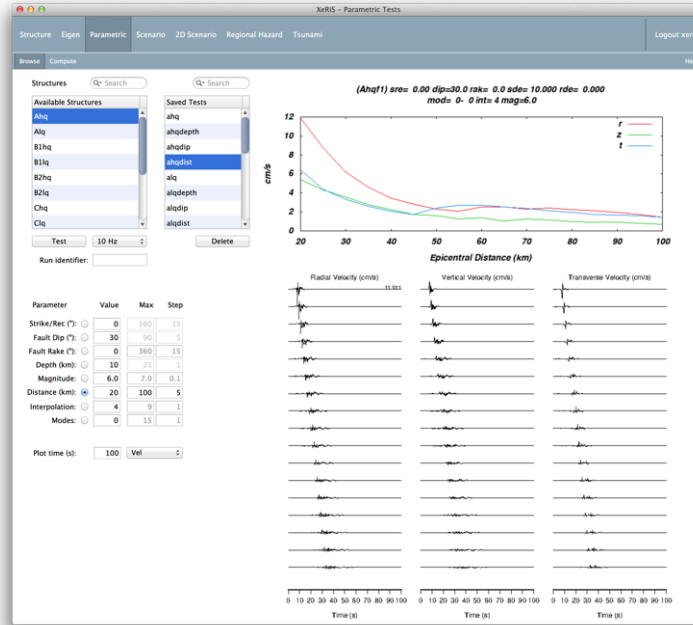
XeRiS – Parametric Tests

Structure Eigen Parametric Scenario 2D Scenario Regional Hazard Tsunami Logout xer

Browse Compute He

Structures Search Search

| Available Structures |
|---|
| Ahq |
| Alq |
| B1hq |
| B1lq |
| B2hq |
| B2lq |
| Chq |
| Clq |

| Saved Tests |
|---|
| ahq |
| ahqdepth |
| ahqdip |
| ahqdist |
| alq |
| alqdepth |
| alqdip |
| alqdist |

Test 10 Hz Delete

Run identifier:

| Parameter | Value | Max | Step |
|---|---|---|---|
| Strike/Rec (°): | 0 | 360 | 15 |
| Fault Dip (°): | 30 | 90 | 5 |
| Fault Rake (°): | 0 | 360 | 15 |
| Depth (km): | 10 | 25 | 1 |
| Magnitude: | 6.0 | 7.0 | 0.1 |
| Distance (km): | 20 | 100 | 5 |
| Interpolation: | 4 | 9 | 1 |
| Modes: | 0 | 15 | 1 |

Plot time (s): 100 Vel

(Ahqf1) sre= 0.00 dip=30.0 rak= 0.0 sde= 10.000 rde= 0.000
mod= 0- 0 int= 4 mag=6.0

cm/s
12 10 8 6 4 2 0
20 30 40 50 60 70 80 90 100
Epicentral Distance (km)
r
z
t

Radial Velocity (cm/s)
11.911
Vertical Velocity (cm/s)
Transverse Velocity (cm/s)

0 10 20 30 40 50 60 70 80 90 100
Time (s)
0 10 20 30 40 50 60 70 80 90 100
Time (s)
0 10 20 30 40 50 60 70 80 90 100
Time (s)